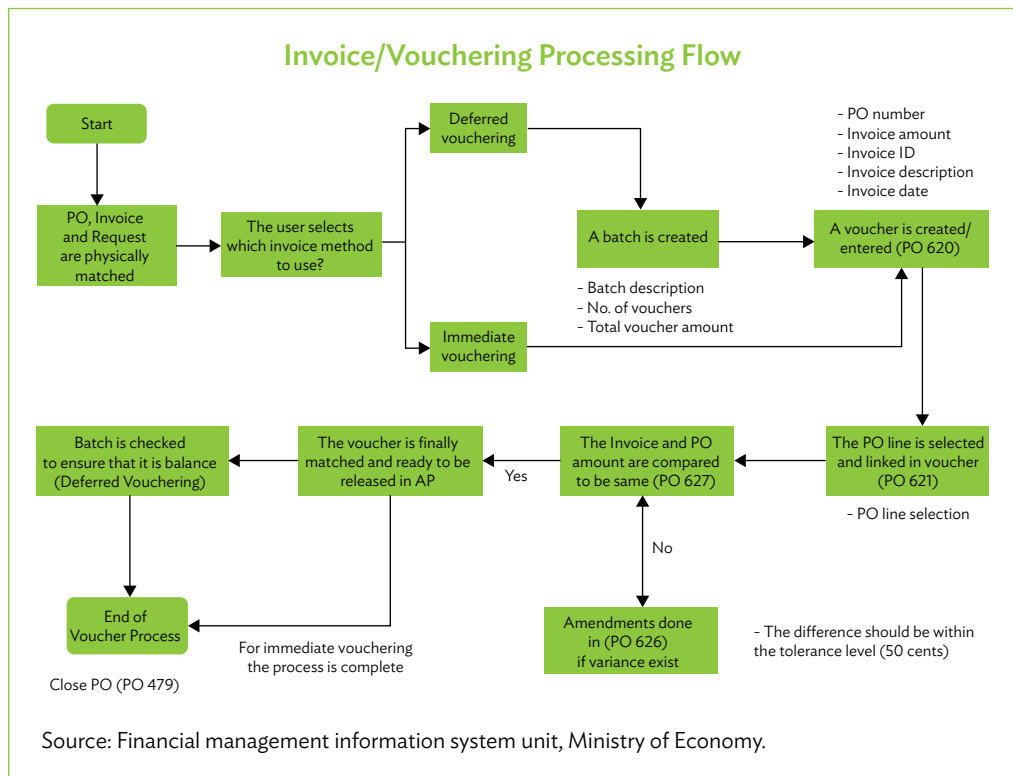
Invoice/Vouchering Processing Flow

Start

PO, Invoice and Request are physically matched

The user selects which invoice method to use?

Deferred vouchering

Immediate vouchering

A batch is created

- Batch description
- No. of vouchers
- Total voucher amount

- PO number
- Invoice amount
- Invoice ID
- Invoice description
- Invoice date

A voucher is created/ entered (PO 620)

The PO line is selected and linked in voucher (PO 621)

- PO line selection

The Invoice and PO amount are compared to be same (PO 627)

No

Amendments done in (PO 626) if variance exist

- The difference should be within the tolerance level (50 cents)

Yes

The voucher is finally matched and ready to be released in AP

Batch is checked to ensure that it is balance (Deferred Vouchering)

End of Voucher Process

For immediate vouchering the process is complete

Close PO (PO 479)

Source: Financial management information system unit, Ministry of Economy.